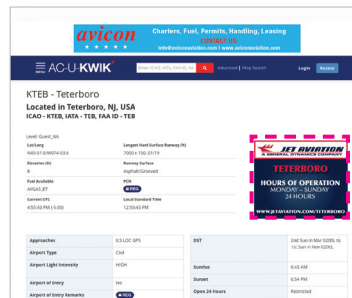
avicon
Charters, Fuel, Permits, Handling, Leasing
CONTACT US
info@aviconaviation.com | www.aviconaviation.com

AC-U-KWIK
Enter ICAO, IATA, FAA ID, City
Advanced | Map Search
Login
Access

KTEB - Teterboro
Located in Teterboro, NJ, USA
ICAO - KTEB, IATA - TEB, FAA ID - TEB

Level: Guest_lvb

| Lat/Long | Longest Hard Surface Runway (ft) |
|---|---|
| N40-51.8/W074-03.6 | 7000 x 150 01/19 |
| Elevation (ft) | Runway Surface |
| 9 | Asphalt/Grooved |
| Fuel Available | PCN |
| AVGAS JET | PCN |
| Current UTC | Local Standard Time |
| 4:50:43 PM (-5.00) | 12:50:43 PM |

JET AVIATION
A GENERAL DYNAMICS COMPANY
TETERBORO
HOURS OF OPERATION
MONDAY – SUNDAY
24 HOURS
WWW.JETAVIATION.COM/TETERBORO

| Approaches | ILS LOC GPS |
|---|---|
| Airport Type | Civil |
| Airport Light Intensity | HIGH |
| Airport of Entry | No |
| Airport of Entry Remarks | NEW |

| DST | 2nd Sun in Mar 0200L to 1st Sun in Nov 0200L |
|---|---|
| Sunrise | 6:43 AM |
| Sunset | 6:54 PM |
| Open 24 Hours | Restricted |